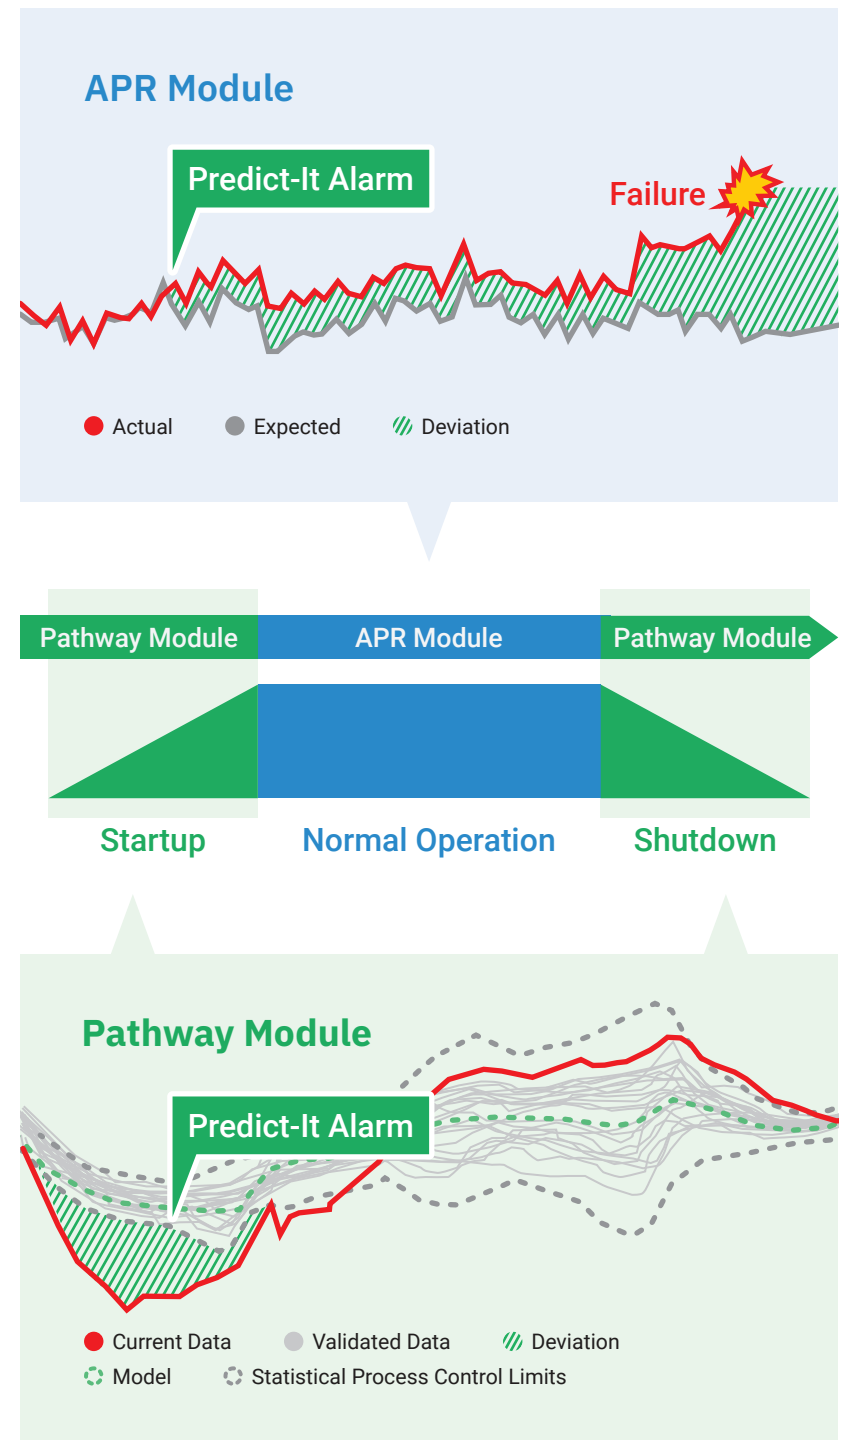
APR Module

Predict-It Alarm

Failure

Actual
Expected
Deviation

Pathway Module
APR Module
Pathway Module

Startup
Normal Operation
Shutdown

Pathway Module

Predict-It Alarm

Current Data
Validated Data
Deviation
Model
Statistical Process Control Limits